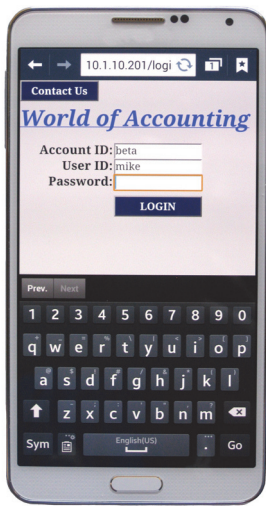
10.1.10.201/logi

Contact Us

World of Accounting

Account ID: beta
User ID: mike
Password:

LOGIN

Prev. Next

1 2 3 4 5 6 7 8 9 0
q w e r t y u i o p
a s d f g h j k l
z x c v b n m
Sym English(US) . Go